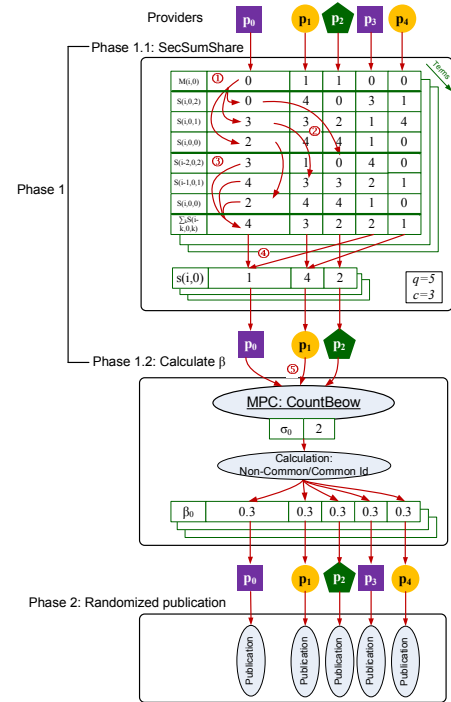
Providers

$p_0$ $p_1$ $p_2$ $p_3$ $p_4$

Phase 1.1: SecSumShare

Terms

| M(i,0) | 0 | 1 | 1 | 0 | 0 |
|---|---|---|---|---|---|
| S(i,0,2) | 0 | 4 | 0 | 3 | 1 |
| S(i,0,1) | 3 | 3 | 2 | 1 | 4 |
| S(i,0,0) | 2 | 4 | 4 | 1 | 0 |
| S(i-2,0,2) | 3 | 1 | 0 | 4 | 0 |
| S(i-1,0,1) | 4 | 3 | 3 | 2 | 1 |
| S(i,0,0) | 2 | 4 | 4 | 1 | 0 |
| $\sum_k S(i-k,0,k)$ | 4 | 3 | 2 | 2 | 1 |

① ② ③ ④

| s(i,0) | 1 | 4 | 2 |
|---|---|---|---|

$q=5$
$c=3$

Phase 1

$p_0$ $p_1$ $p_2$

⑤

Phase 1.2: Calculate β

MPC: CountBeow

| $\sigma_0$ | 2 |
|---|---|

Calculation:
Non-Common/Common Id

| $\beta_0$ | 0.3 | 0.3 | 0.3 | 0.3 | 0.3 |
|---|---|---|---|---|---|

$p_0$ $p_1$ $p_2$ $p_3$ $p_4$

Phase 2: Randomized publication

Publication Publication Publication Publication Publication